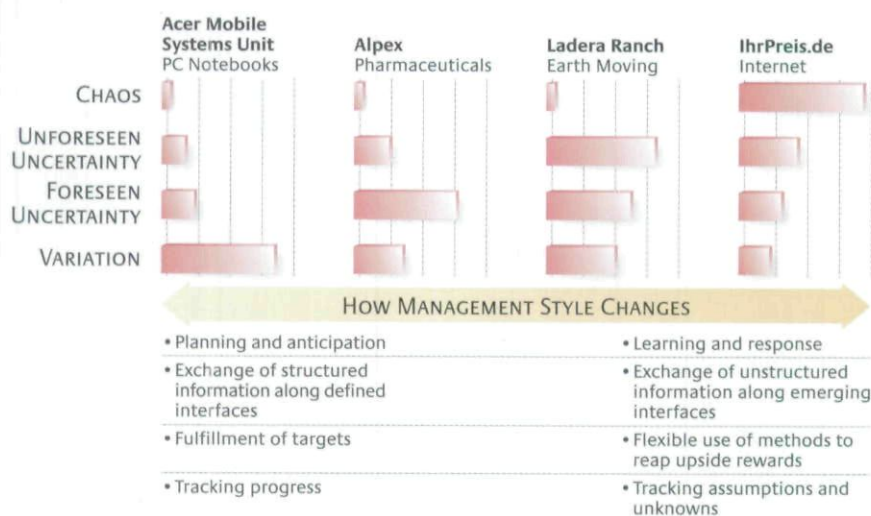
**Acer Mobile Systems Unit**
PC Notebooks

**Alpex**
Pharmaceuticals

**Ladera Ranch**
Earth Moving

**IhrPreis.de**
Internet

CHAOS

UNFORESEEN UNCERTAINTY

FORESEEN UNCERTAINTY

VARIATION

HOW MANAGEMENT STYLE CHANGES

• Planning and anticipation

• Exchange of structured information along defined interfaces

• Fulfillment of targets

• Tracking progress

• Learning and response

• Exchange of unstructured information along emerging interfaces

• Flexible use of methods to reap upside rewards

• Tracking assumptions and unknowns